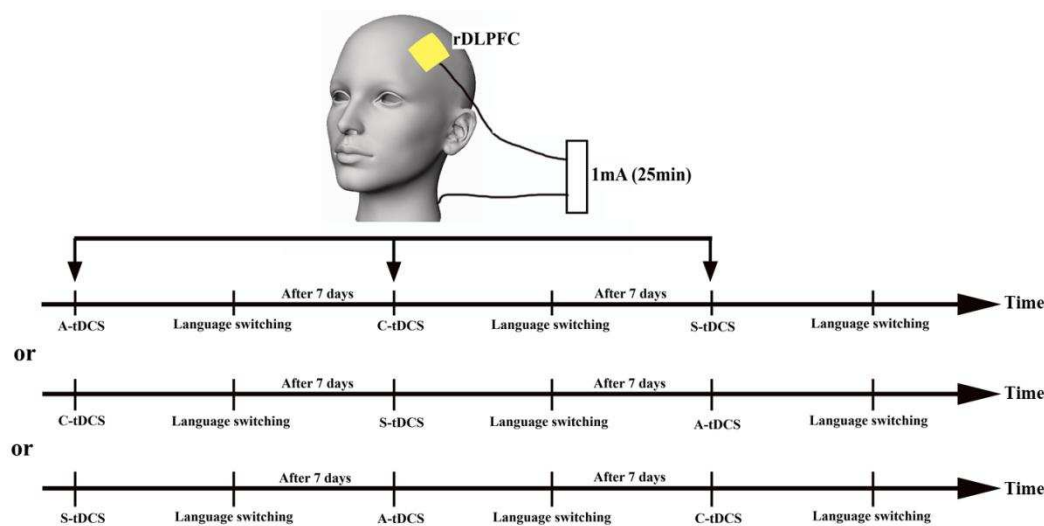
rDLPFC

1mA (25min)

After 7 days

After 7 days

Time

A-tDCS

Language switching

C-tDCS

Language switching

S-tDCS

Language switching

or

After 7 days

After 7 days

Time

C-tDCS

Language switching

S-tDCS

Language switching

A-tDCS

Language switching

or

After 7 days

After 7 days

Time

S-tDCS

Language switching

A-tDCS

Language switching

C-tDCS

Language switching